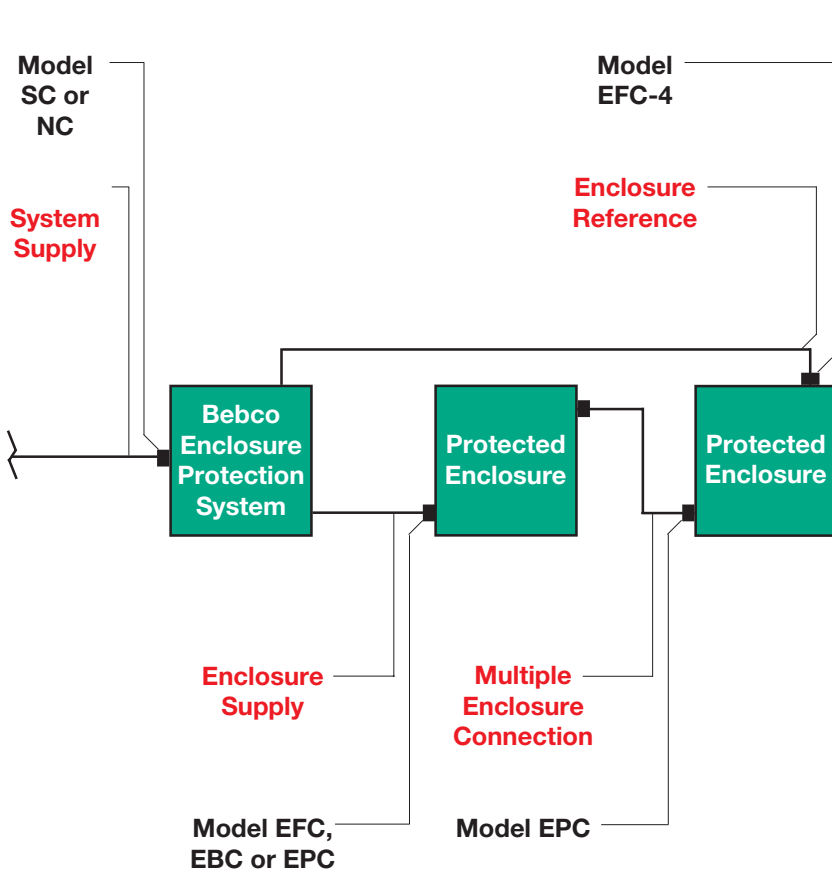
Model SC or NC

System Supply

Model EFC-4

Enclosure Reference

Bebco Enclosure Protection System

Protected Enclosure

Protected Enclosure

Enclosure Supply

Multiple Enclosure Connection

Model EFC, EBC or EPC

Model EPC